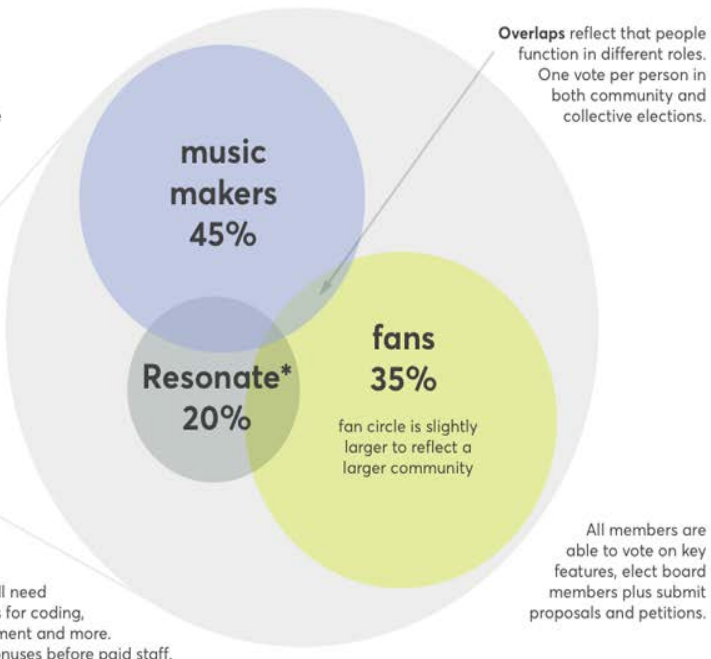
Overlaps reflect that people function in different roles. One vote per person in both community and collective elections.

music makers 45%

fans 35%

fan circle is slightly larger to reflect a larger community

Resonate* 20%

All members are able to vote on key features, elect board members plus submit proposals and petitions.

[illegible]ll need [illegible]s for coding, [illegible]ment and more. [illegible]nuses before paid staff.